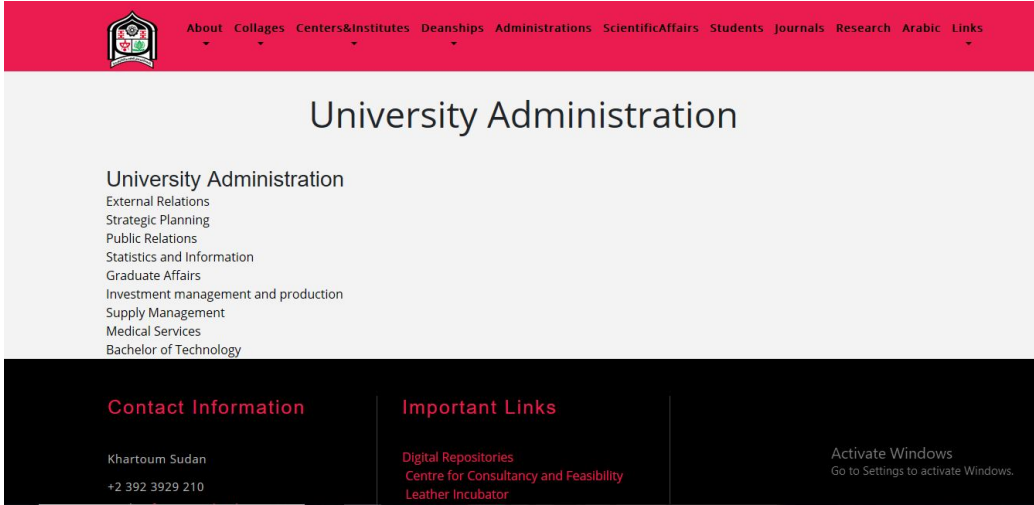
About Collages Centers&Institutes Deanships Administrations ScientificAffairs Students Journals Research Arabic Links

University Administration

University Administration
External Relations
Strategic Planning
Public Relations
Statistics and Information
Graduate Affairs
Investment management and production
Supply Management
Medical Services
Bachelor of Technology

Contact Information

Khartoum Sudan

+2 392 3929 210

Important Links

Digital Repositories
Centre for Consultancy and Feasibility
Leather Incubator

Activate Windows
Go to Settings to activate Windows.